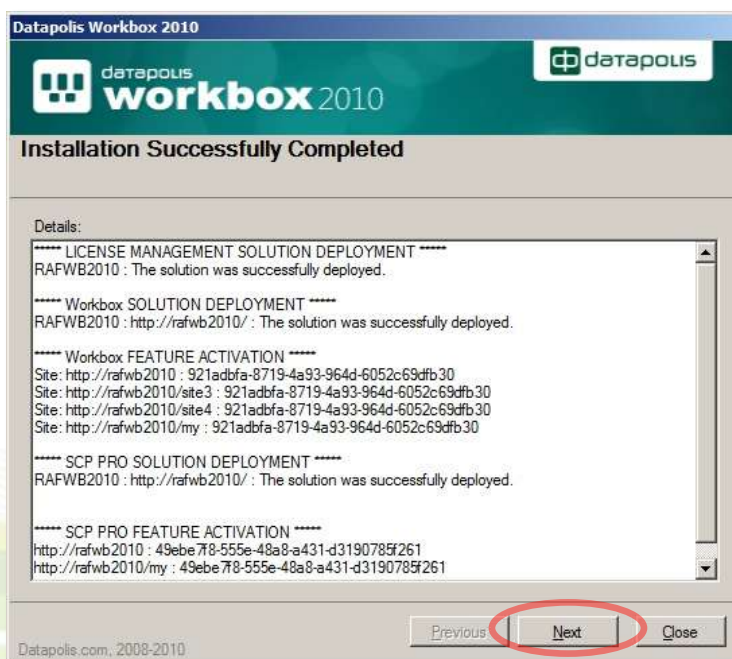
Datapolis Workbox 2010

datapolis workbox 2010

datapolis

Installation Successfully Completed

Details:

****** LICENSE MANAGEMENT SOLUTION DEPLOYMENT ******
RAFWB2010 : The solution was successfully deployed.

****** Workbox SOLUTION DEPLOYMENT ******
RAFWB2010 : http://rafwb2010/ : The solution was successfully deployed.

****** Workbox FEATURE ACTIVATION ******
Site: http://rafwb2010 : 921adbfa-8719-4a93-964d-6052c69dfb30
Site: http://rafwb2010/site3 : 921adbfa-8719-4a93-964d-6052c69dfb30
Site: http://rafwb2010/site4 : 921adbfa-8719-4a93-964d-6052c69dfb30
Site: http://rafwb2010/my : 921adbfa-8719-4a93-964d-6052c69dfb30

****** SCP PRO SOLUTION DEPLOYMENT ******
RAFWB2010 : http://rafwb2010/ : The solution was successfully deployed.

****** SCP PRO FEATURE ACTIVATION ******
http://rafwb2010 : 49ebe7f8-555e-48a8-a431-d3190785f261
http://rafwb2010/my : 49ebe7f8-555e-48a8-a431-d3190785f261

Datapolis.com, 2008-2010

Previous

Next

Close